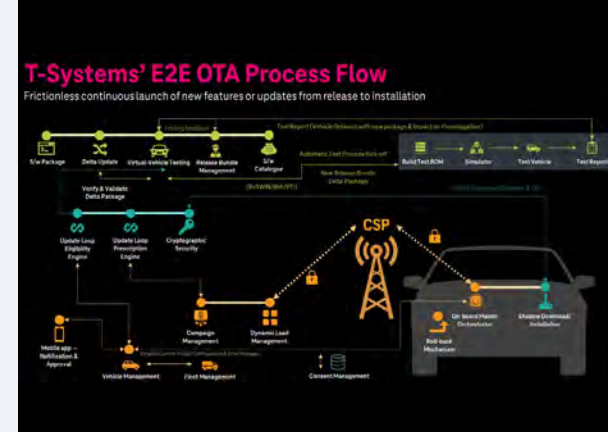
T-Systems' E2E OTA Process Flow

Frictionless continuous launch of new features or updates from release to installation

S/w Package

Delta Update

Virtual Vehicle Testing

Release Bundle Management

S/w Catalogue

Test Report (Vehicle Release) with new package & Inputs for Homologation

Automatic Test Process Kick off

New Release Bundle Delta Package

Build Test ROM

Simulator

Test Vehicle

Test Report

Verify & Validate Delta Package

Update Loop Eligibility Engine

Update Loop Prescription Engine

Cryptographic Security

CSP

Campaign Management

Dynamic Load Management

On-board Master Orchestrator

Shadow Download Installation

Roll-back Mechanism

Mobile app – Notification & Approval

Vehicle Management

Fleet Management

Consent Management